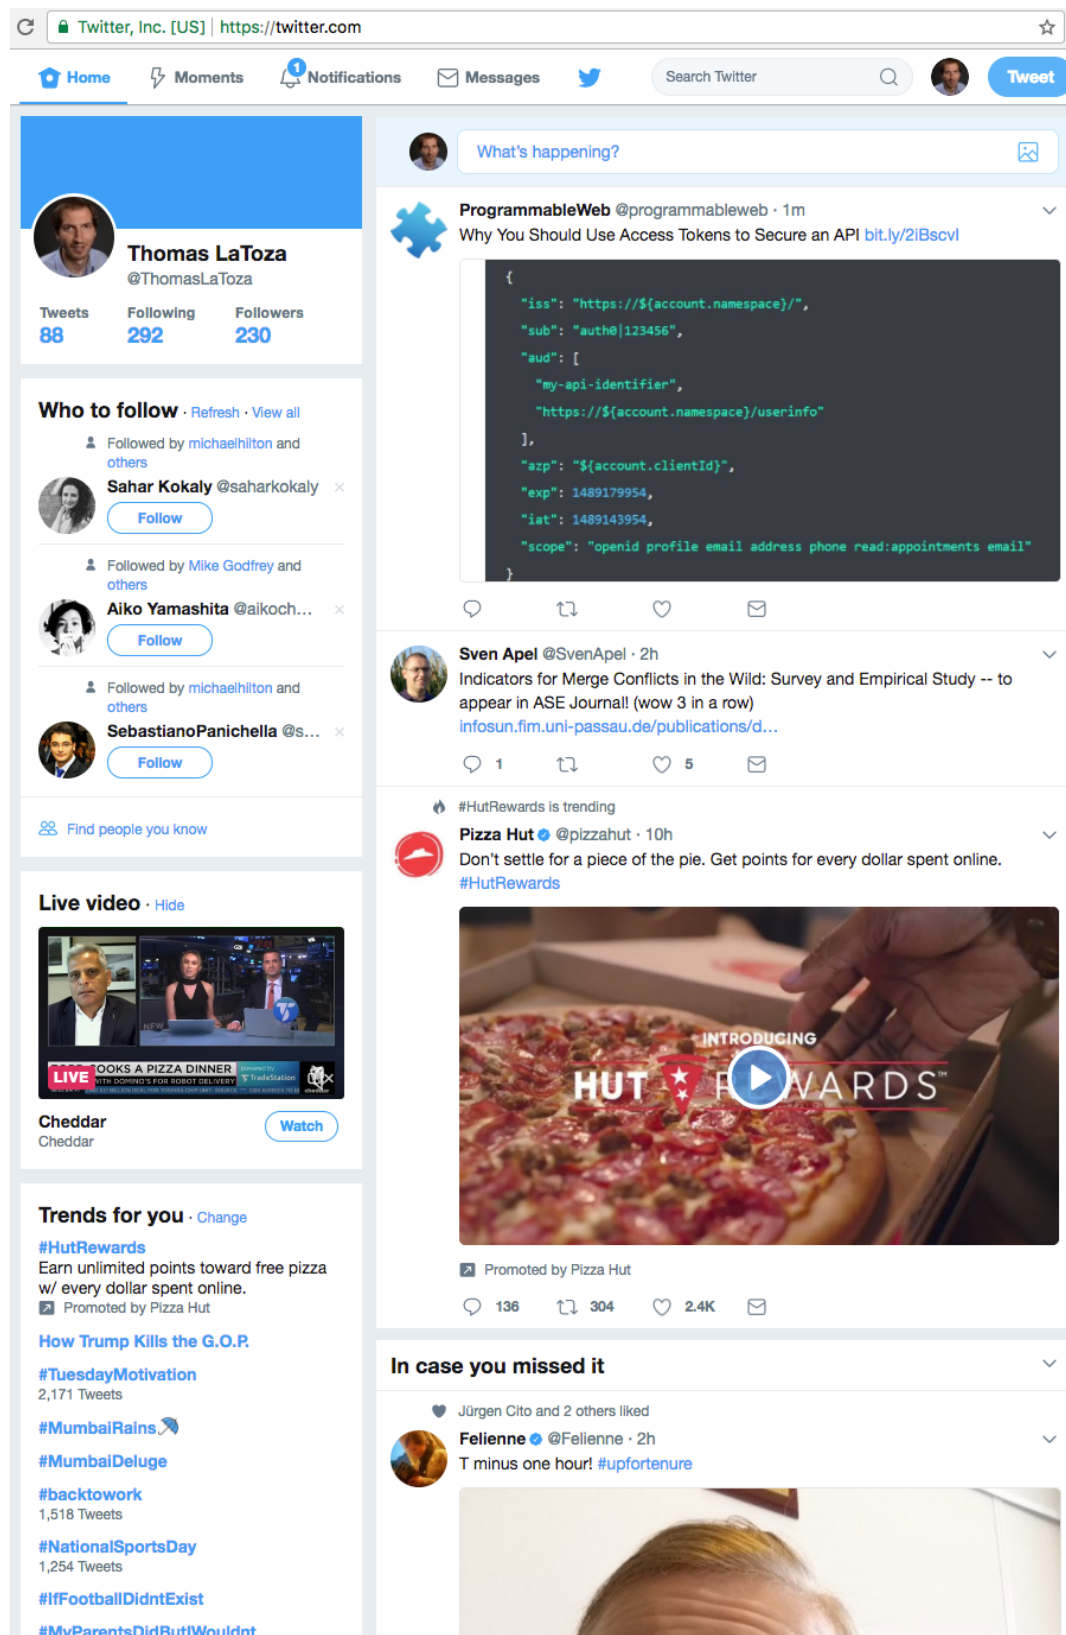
Twitter, Inc. [US] | https://twitter.com

Home Moments 1 Notifications Messages Search Twitter Tweet

Thomas LaToza
@ThomasLaToza

Tweets 88 Following 292 Followers 230

Who to follow · Refresh · View all

Followed by michaelhilton and others
Sahar Kokaly @saharkokaly
Follow

Followed by Mike Godfrey and others
Aiko Yamashita @aikoch...
Follow

Followed by michaelhilton and others
SebastianoPanichella @s...
Follow

Find people you know

Live video · Hide

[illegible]OOKS A PIZZA DINNER
LIVE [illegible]ITH DOMINO'S FOR ROBOT DELIVERY

Cheddar
Cheddar
Watch

Trends for you · Change
#HutRewards
Earn unlimited points toward free pizza w/ every dollar spent online.
Promoted by Pizza Hut
How Trump Kills the G.O.P.
#TuesdayMotivation
2,171 Tweets
#MumbaiRains
#MumbaiDeluge
#backtowork
1,518 Tweets
#NationalSportsDay
1,254 Tweets
#IfFootballDidntExist
#MyParentsDidButIWouldnt

What's happening?

ProgrammableWeb @programmableweb · 1m
Why You Should Use Access Tokens to Secure an API bit.ly/2iBscvl

{
"iss": "https://${account.namespace}/",
"sub": "auth0|123456",
"aud": [
"my-api-identifier",
"https://${account.namespace}/userinfo"
],
"azp": "${account.clientId}",
"exp": 1489179954,
"iat": 1489143954,
"scope": "openid profile email address phone read:appointments email"
}

Sven Apel @SvenApel · 2h
Indicators for Merge Conflicts in the Wild: Survey and Empirical Study -- to appear in ASE Journal! (wow 3 in a row)
infosun.fim.uni-passau.de/publications/d...
1 5

#HutRewards is trending
Pizza Hut @pizzahut · 10h
Don't settle for a piece of the pie. Get points for every dollar spent online. #HutRewards

INTRODUCING
HUT R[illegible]ARDS

Promoted by Pizza Hut
136 304 2.4K

In case you missed it

Jürgen Cito and 2 others liked
Felienne @Felienne · 2h
T minus one hour! #upfortenure